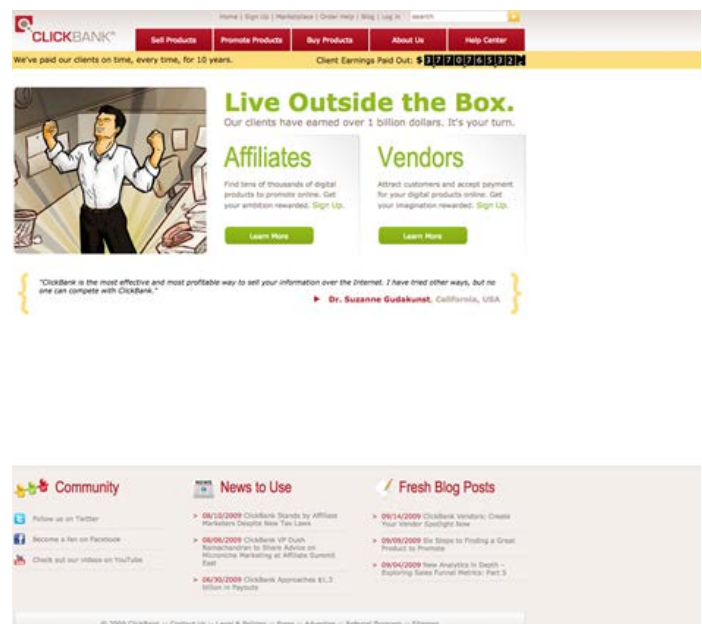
Home | Sign Up | Marketplace | Order Help | Blog | Log In search

CLICKBANK®

Sell Products Promote Products Buy Products About Us Help Center

We've paid our clients on time, every time, for 10 years.

Client Earnings Paid Out: $ 1 7 7 0 7 6 5 3 2 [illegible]

Live Outside the Box.

Our clients have earned over 1 billion dollars. It's your turn.

Affiliates

Find tens of thousands of digital products to promote online. Get your ambition rewarded. Sign Up.

Learn More

Vendors

Attract customers and accept payment for your digital products online. Get your imagination rewarded. Sign Up.

Learn More

"ClickBank is the most effective and most profitable way to sell your information over the Internet. I have tried other ways, but no one can compete with ClickBank."

Dr. Suzanne Gudakunst, California, USA

Community

Follow us on Twitter

Become a fan on Facebook

Check out our videos on YouTube

News to Use

08/10/2009 ClickBank Stands by Affiliate Marketers Despite New Tax Laws

08/06/2009 ClickBank VP Dush Ramachandran to Share Advice on Microniche Marketing at Affiliate Summit East

06/30/2009 ClickBank Approaches $1.3 billion in Payouts

Fresh Blog Posts

09/14/2009 ClickBank Vendors: Create Your Vendor Spotlight Now

09/09/2009 Six Steps to Finding a Great Product to Promote

09/04/2009 New Analytics in Depth – Exploring Sales Funnel Metrics: Part 5

© 2009 ClickBank | Contact Us | Legal & Policies | Press | Advertise | Referral Program | Sitemap